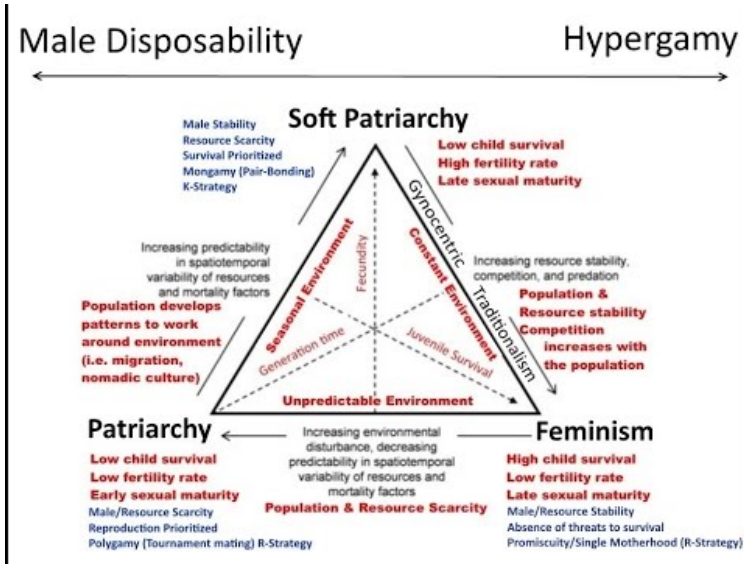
Male Disposability

Hypergamy

Soft Patriarchy

Male Stability
Resource Scarcity
Survival Prioritized
Mongamy (Pair-Bonding)
K-Strategy

Low child survival
High fertility rate
Late sexual maturity

Gynocentric Traditionalism

Increasing predictability in spatiotemporal variability of resources and mortality factors

Population develops patterns to work around environment (i.e. migration, nomadic culture)

Seasonal Environment

Fecundity

Constant Environment

Increasing resource stability, competition, and predation

Population & Resource stability
Competition increases with the population

Generation time

Juvenile Survival

Unpredictable Environment

Patriarchy

Low child survival
Low fertility rate
Early sexual maturity
Male/Resource Scarcity
Reproduction Prioritized
Polygamy (Tournament mating) R-Strategy

Increasing environmental disturbance, decreasing predictability in spatiotemporal variability of resources and mortality factors

Population & Resource Scarcity

Feminism

High child survival
Low fertility rate
Late sexual maturity
Male/Resource Stability
Absence of threats to survival
Promiscuity/Single Motherhood (R-Strategy)